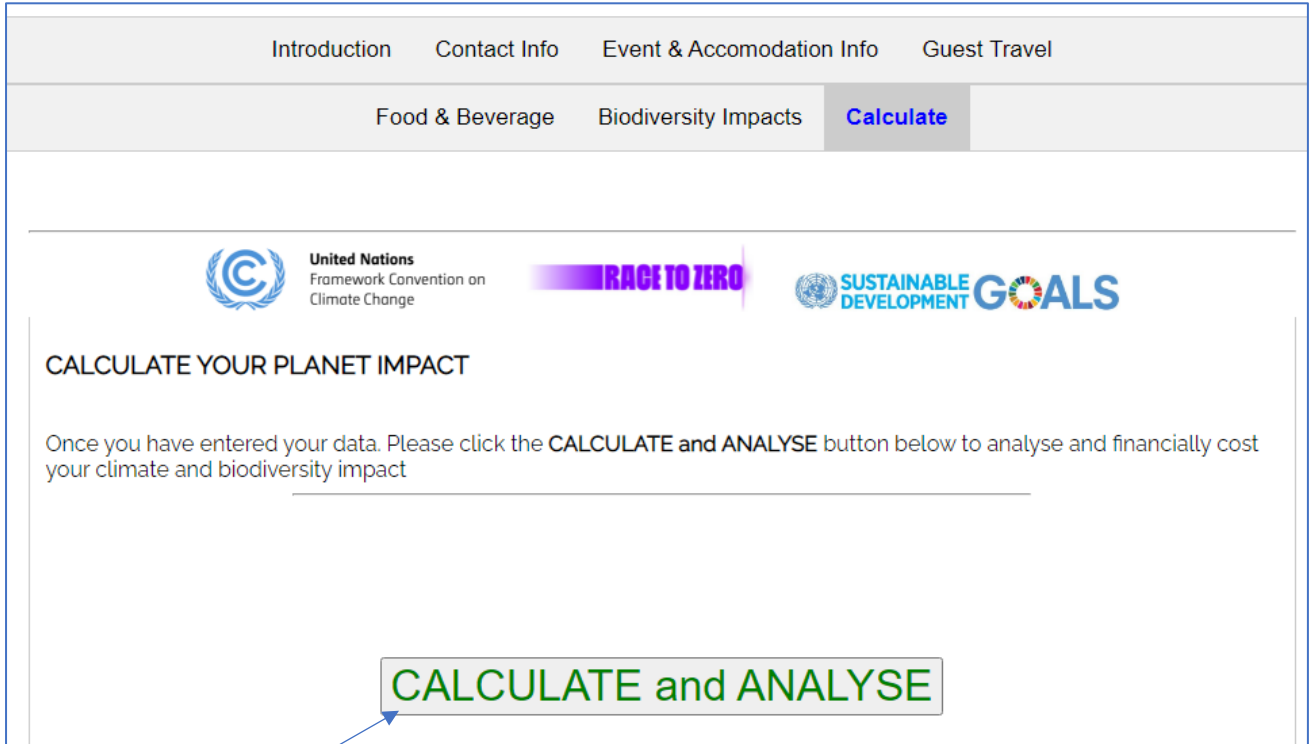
Introduction Contact Info Event & Accomodation Info Guest Travel

Food & Beverage Biodiversity Impacts Calculate

United Nations
Framework Convention on
Climate Change

RACE TO ZERO

SUSTAINABLE DEVELOPMENT GOALS

CALCULATE YOUR PLANET IMPACT

Once you have entered your data. Please click the **CALCULATE and ANALYSE** button below to analyse and financially cost your climate and biodiversity impact

CALCULATE and ANALYSE